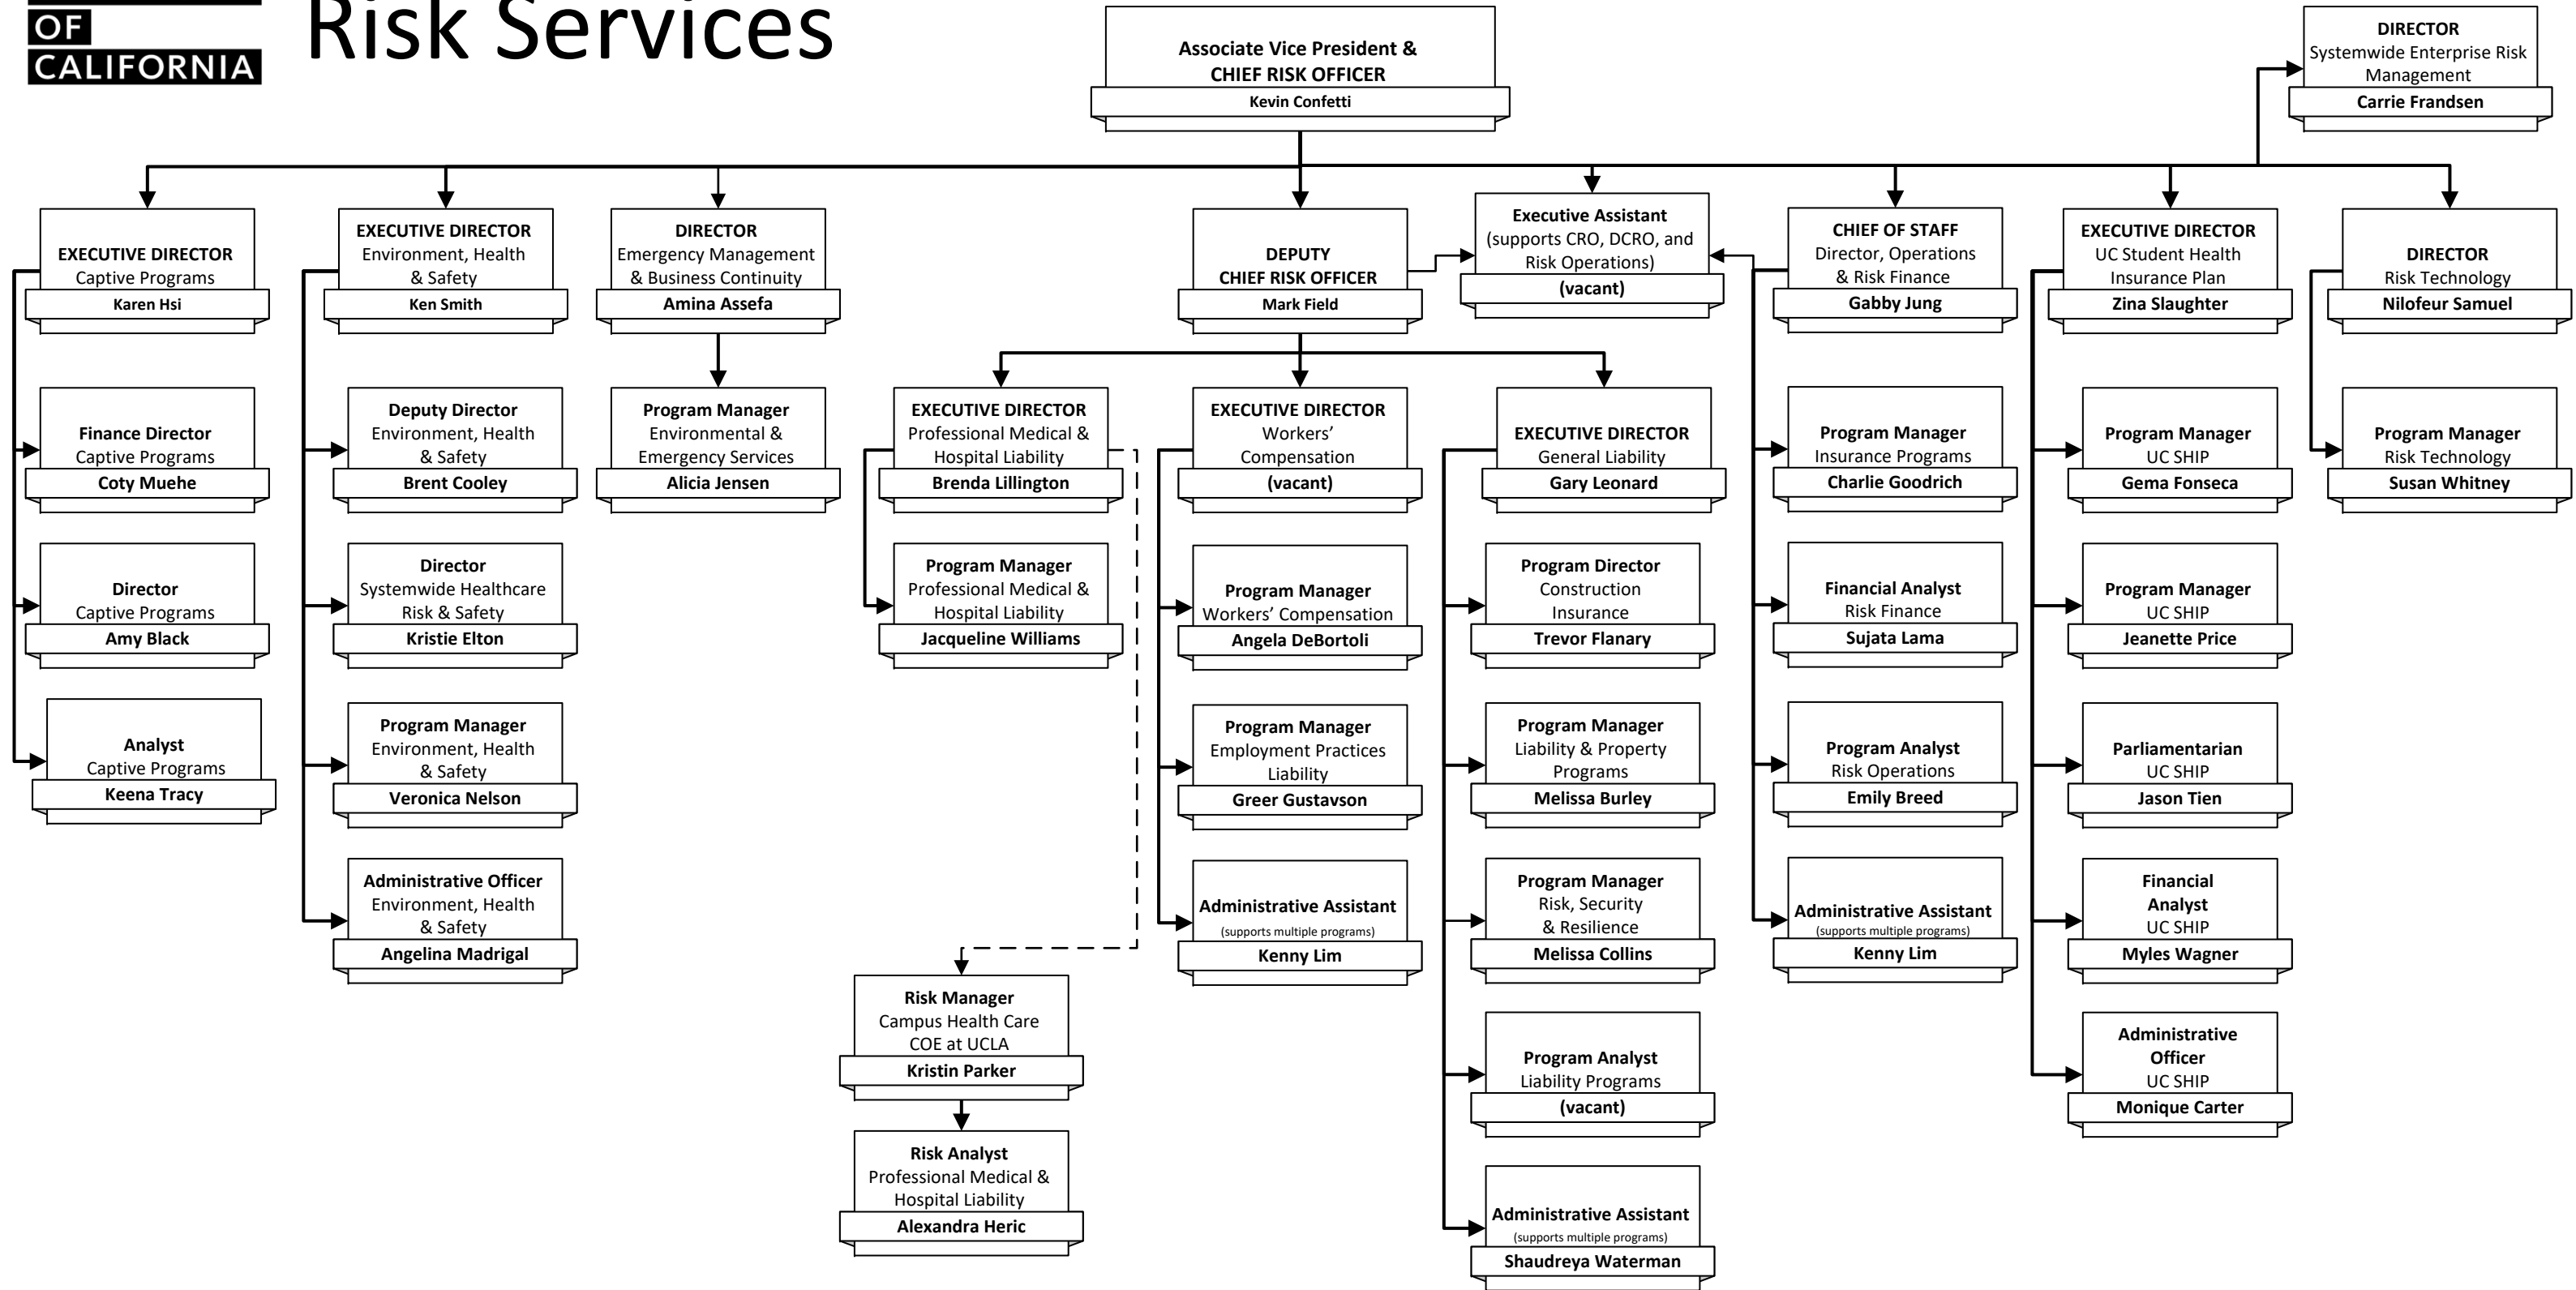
OF CALIFORNIA

Risk Services

Associate Vice President & CHIEF RISK OFFICER
Kevin Confetti

DIRECTOR
Systemwide Enterprise Risk Management
Carrie Frandsen

EXECUTIVE DIRECTOR
Captive Programs
Karen Hsi

Finance Director
Captive Programs
Coty Muehe

Director
Captive Programs
Amy Black

Analyst
Captive Programs
Keena Tracy

EXECUTIVE DIRECTOR
Environment, Health & Safety
Ken Smith

Deputy Director
Environment, Health & Safety
Brent Cooley

Director
Systemwide Healthcare Risk & Safety
Kristie Elton

Program Manager
Environment, Health & Safety
Veronica Nelson

Administrative Officer
Environment, Health & Safety
Angelina Madrigal

DIRECTOR
Emergency Management & Business Continuity
Amina Assefa

Program Manager
Environmental & Emergency Services
Alicia Jensen

DEPUTY CHIEF RISK OFFICER
Mark Field

Executive Assistant
(supports CRO, DCRO, and Risk Operations)
(vacant)

EXECUTIVE DIRECTOR
Professional Medical & Hospital Liability
Brenda Lillington

Program Manager
Professional Medical & Hospital Liability
Jacqueline Williams

Risk Manager
Campus Health Care COE at UCLA
Kristin Parker

Risk Analyst
Professional Medical & Hospital Liability
Alexandra Heric

EXECUTIVE DIRECTOR
Workers' Compensation
(vacant)

Program Manager
Workers' Compensation
Angela DeBortoli

Program Manager
Employment Practices Liability
Greer Gustavson

Administrative Assistant
(supports multiple programs)
Kenny Lim

EXECUTIVE DIRECTOR
General Liability
Gary Leonard

Program Director
Construction Insurance
Trevor Flanary

Program Manager
Liability & Property Programs
Melissa Burley

Program Manager
Risk, Security & Resilience
Melissa Collins

Program Analyst
Liability Programs
(vacant)

Administrative Assistant
(supports multiple programs)
Shaudreya Waterman

CHIEF OF STAFF
Director, Operations & Risk Finance
Gabby Jung

Program Manager
Insurance Programs
Charlie Goodrich

Financial Analyst
Risk Finance
Sujata Lama

Program Analyst
Risk Operations
Emily Breed

Administrative Assistant
(supports multiple programs)
Kenny Lim

EXECUTIVE DIRECTOR
UC Student Health Insurance Plan
Zina Slaughter

Program Manager
UC SHIP
Gema Fonseca

Program Manager
UC SHIP
Jeanette Price

Parliamentarian
UC SHIP
Jason Tien

Financial Analyst
UC SHIP
Myles Wagner

Administrative Officer
UC SHIP
Monique Carter

DIRECTOR
Risk Technology
Nilofeur Samuel

Program Manager
Risk Technology
Susan Whitney